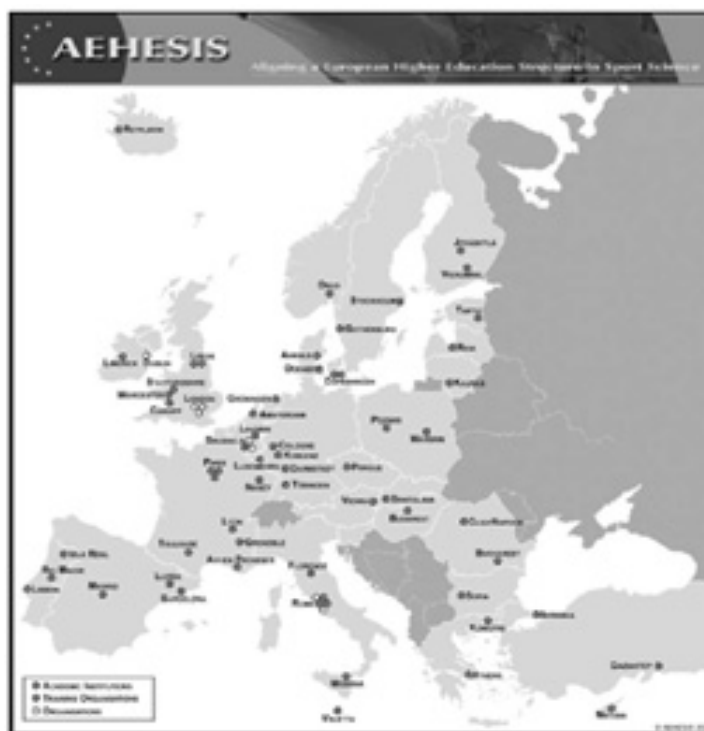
AEHESIS

Aligning a European Higher Education Structure in Sport Science

Reykjavik

Oslo

Stockholm

Gothenburg

Jyvaskyla

Helsinki

Tartu

Riga

Kaunas

Aarhus

Odense

Copenhagen

Limerick

Dublin

Leeds

Loughborough

Worcester

Cardiff

London

Groningen

Amsterdam

Leuven

Brussels

Cologne

Koblenz

Paris

Luxembourg

Darmstadt

Poznan

Warsaw

Prague

Tubingen

Vienna

Bratislava

Budapest

Cluj-Napoca

Bucharest

Lyon

Grenoble

Toulouse

Aix-en-Provence

Florence

Rome

Sofia

Komotini

Vila Real

Rio Maior

Lisbon

Madrid

Lleida

Barcelona

Istanbul

Athens

Valletta

Nicosia

Academic Institutions

Sporting Organisations

Organisations

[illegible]